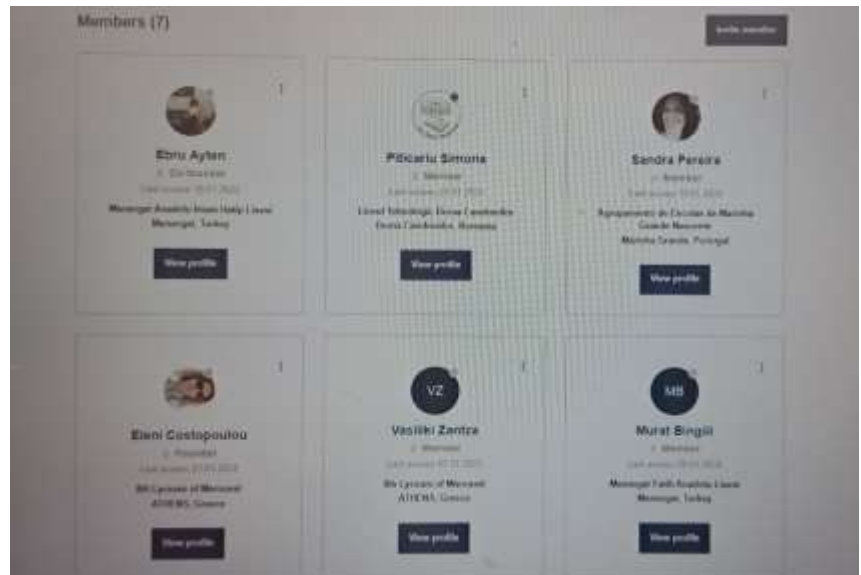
Members (7)

Invite member

Ebru Ayten

Co-founder

Last access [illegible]

Menemen Anadolu İmam Hatip Lisesi
Menemen, Turkey

View profile

Pilicariu Simona

Member

Last access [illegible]

Liceul Tehnologic Dorna Candrenilor
Dorna Candrenilor, Romania

View profile

Sandra Pereira

Member

Last access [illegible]

Agrupamento de Escolas da Marinha Grande Nascente
Marinha Grande, Portugal

View profile

Eleni Costopoulou

Founder

Last access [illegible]

8th Lyceum of Marousi
ATHENS, Greece

View profile

VZ

Vasiliki Zantza

Member

Last access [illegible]

8th Lyceum of Marousi
ATHENS, Greece

View profile

MB

Murat Bingül

Member

Last access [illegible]

Menemen Fatih Anadolu Lisesi
Menemen, Turkey

View profile